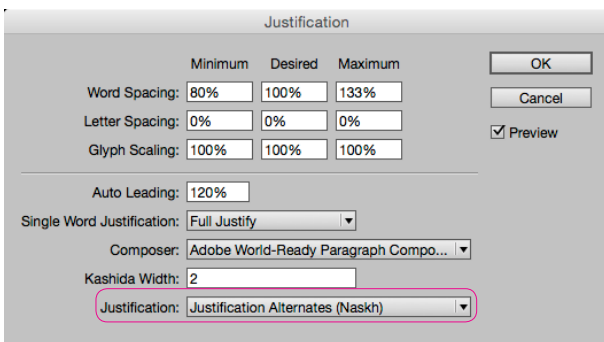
Justification

| | Minimum | Desired | Maximum |
|---|---|---|---|
| Word Spacing: | 80% | 100% | 133% |
| Letter Spacing: | 0% | 0% | 0% |
| Glyph Scaling: | 100% | 100% | 100% |

OK

Cancel

☑ Preview

Auto Leading: 120%

Single Word Justification: Full Justify

Composer: Adobe World-Ready Paragraph Compo...

Kashida Width: 2

Justification: Justification Alternates (Naskh)